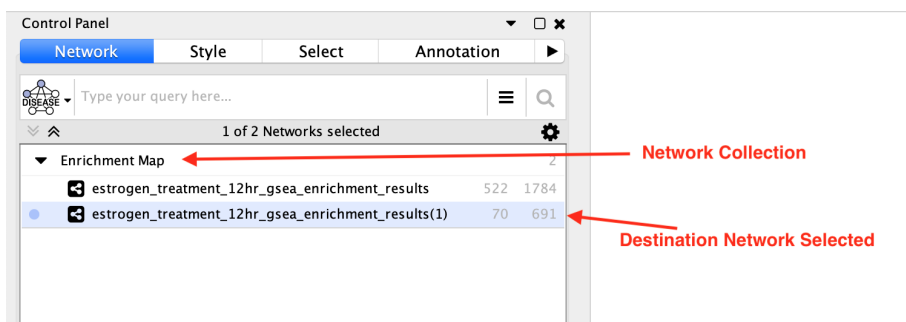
Control Panel

Network | Style | Select | Annotation

DISEASE

Type your query here...

1 of 2 Networks selected

Enrichment Map 2

estrogen_treatment_12hr_gsea_enrichment_results 522 1784

estrogen_treatment_12hr_gsea_enrichment_results(1) 70 691

Network Collection

Destination Network Selected